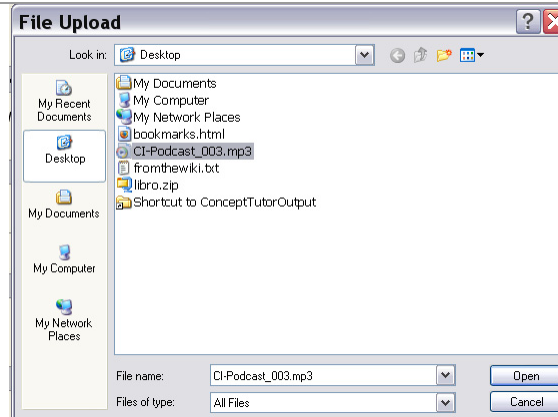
File Upload

Look in: Desktop

My Recent Documents
Desktop
My Documents
My Computer
My Network Places

My Documents
My Computer
My Network Places
bookmarks.html
CI-Podcast_003.mp3
fromthewiki.txt
libro.zip
Shortcut to ConceptTutorOutput

File name: CI-Podcast_003.mp3
Files of type: All Files

Open
Cancel